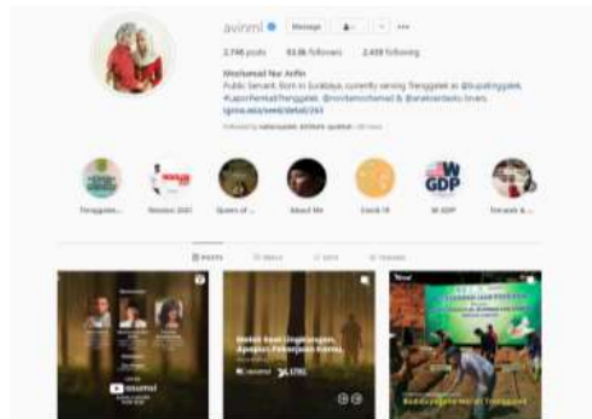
avinml

Message

2,746 posts 93.8k followers 2,459 following

Mochamad Nur Arifin

Public Servant. Born in Surabaya, currently serving Trenggalek as @bupatinggalek #LaporKemasTrenggalek, @novitamochamad & @anakanakeku lovers

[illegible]

Followed by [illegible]

Trenggalek... Tahun 2021 Queen of ... About Me Covid-19 W GDP Trenggalek &...

POSTS REELS IGTV TAGGED

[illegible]

Melati Saat Ungkapan, Apapun Pekerjaan Kamu

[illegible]